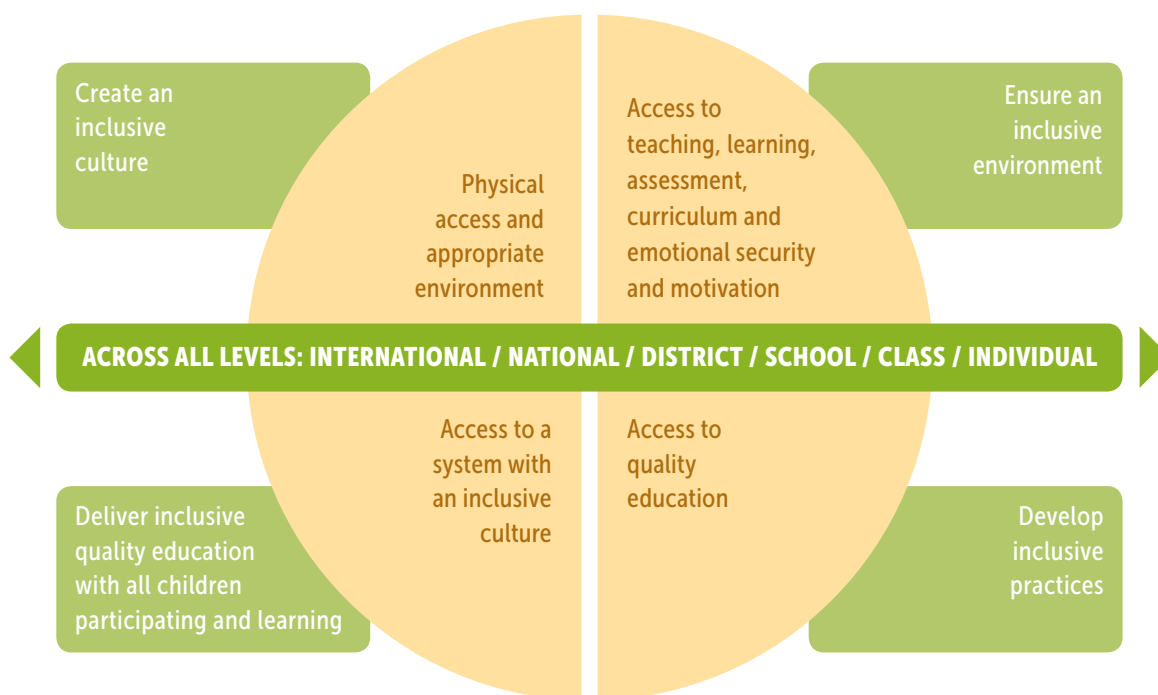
Create an inclusive culture

Physical access and appropriate environment

Access to teaching, learning, assessment, curriculum and emotional security and motivation

Ensure an inclusive environment

ACROSS ALL LEVELS: INTERNATIONAL / NATIONAL / DISTRICT / SCHOOL / CLASS / INDIVIDUAL

Access to a system with an inclusive culture

Access to quality education

Deliver inclusive quality education with all children participating and learning

Develop inclusive practices